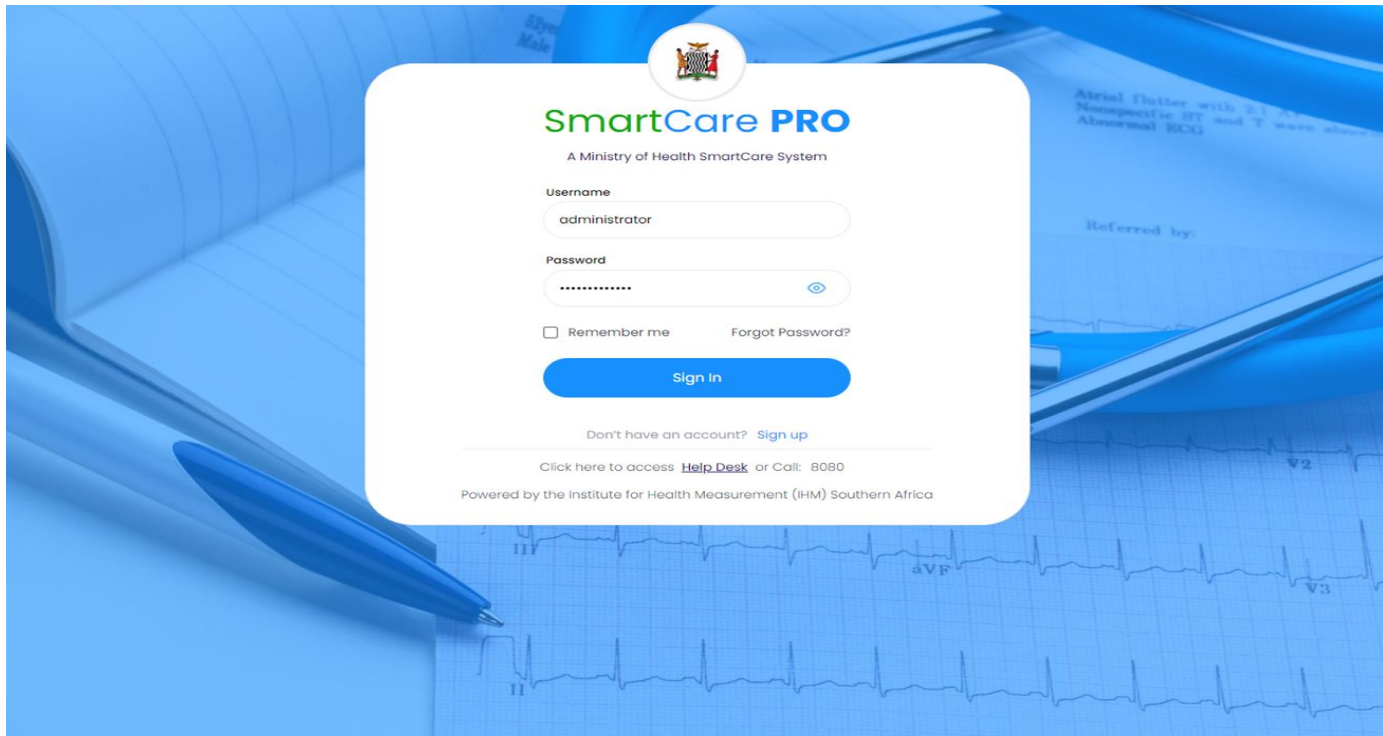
SmartCare PRO

A Ministry of Health SmartCare System

Username

administrator

Password

•••••••••••••

Remember me

Forgot Password?

Sign In

Don't have an account? Sign up

Click here to access Help Desk or Call: 8080

Powered by the Institute for Health Measurement (IHM) Southern Africa

Atrial flutter with 2:1 A-V
Nonspecific ST and T wave abn
Abnormal ECG

Referred by:

V2

aVF

V3

II

II